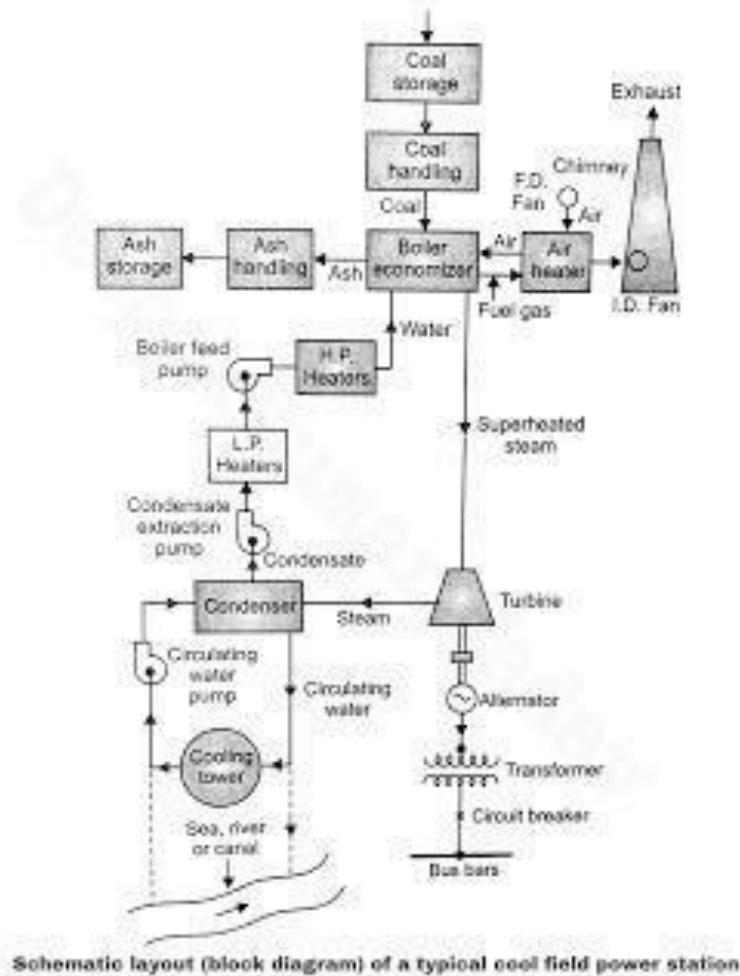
Coal storage

Coal handling

Exhaust

Chimney

F.D. Fan

Air

Coal

Ash storage

Ash handling

Ash

Boiler economizer

Air

Air heater

I.D. Fan

Fuel gas

Water

Boiler feed pump

H.P. Heaters

Superheated steam

L.P. Heaters

Condensate extraction pump

Condensate

Condenser

Steam

Turbine

Circulating water pump

Circulating water

Alternator

Cooling tower

Transformer

Circuit breaker

Sea, river or canal

Bus bars

Schematic layout (block diagram) of a typical cool field power station